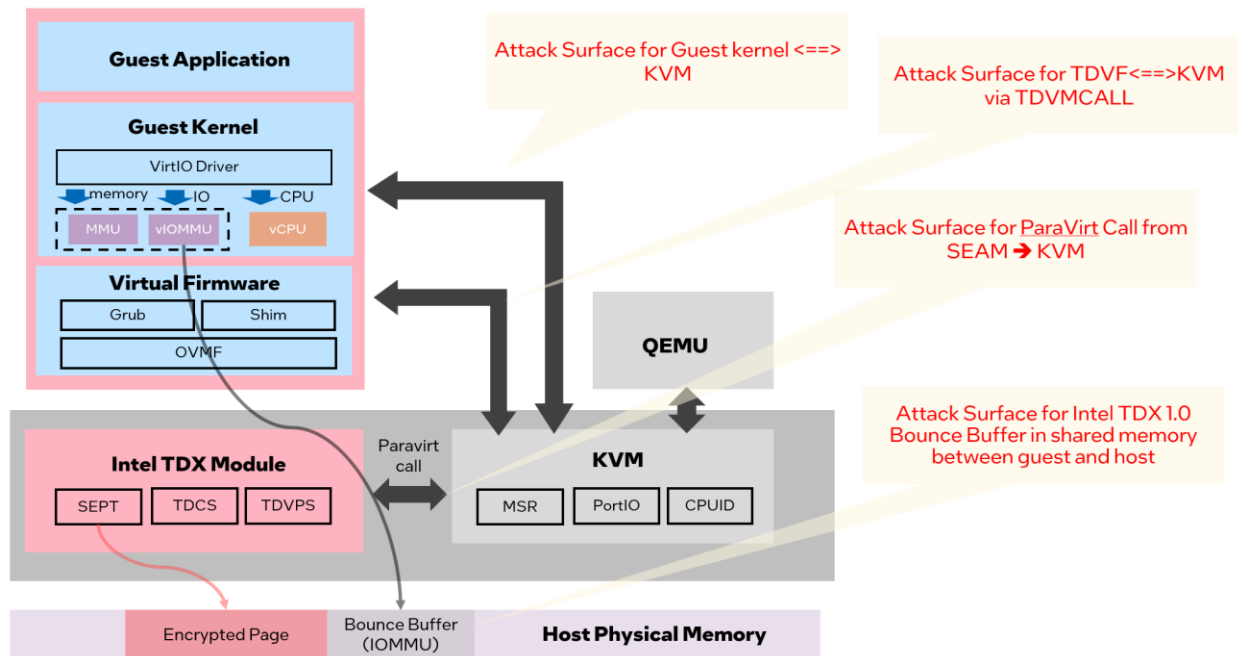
Guest Application

Guest Kernel

VirtIO Driver

memory

IO

CPU

MMU

vIOMMU

vCPU

Virtual Firmware

Grub

Shim

OVMF

Attack Surface for Guest kernel <==> KVM

Attack Surface for TDVF<==>KVM via TDVMCALL

Attack Surface for ParaVirt Call from SEAM ➔ KVM

QEMU

Attack Surface for Intel TDX 1.0 Bounce Buffer in shared memory between guest and host

Intel TDX Module

SEPT

TDCS

TDVPS

Paravirt call

KVM

MSR

PortIO

CPUID

Encrypted Page

Bounce Buffer (IOMMU)

Host Physical Memory